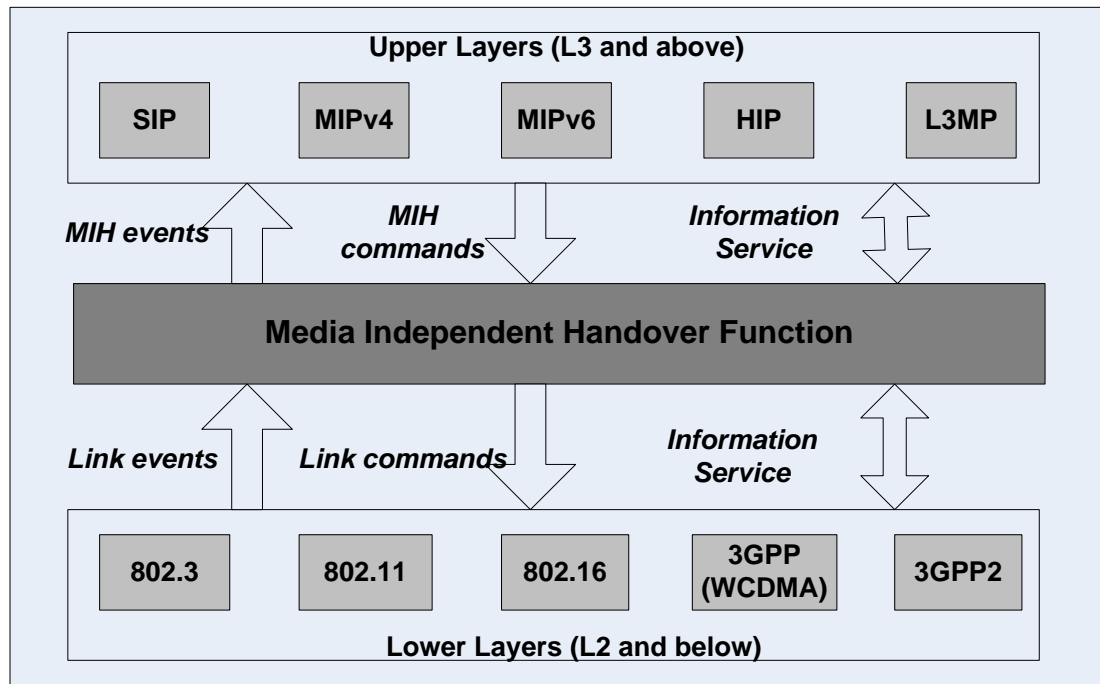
Upper Layers (L3 and above)

SIP

MIPv4

MIPv6

HIP

L3MP

MIH events

MIH commands

Information Service

Media Independent Handover Function

Link events

Link commands

Information Service

802.3

802.11

802.16

3GPP (WCDMA)

3GPP2

Lower Layers (L2 and below)